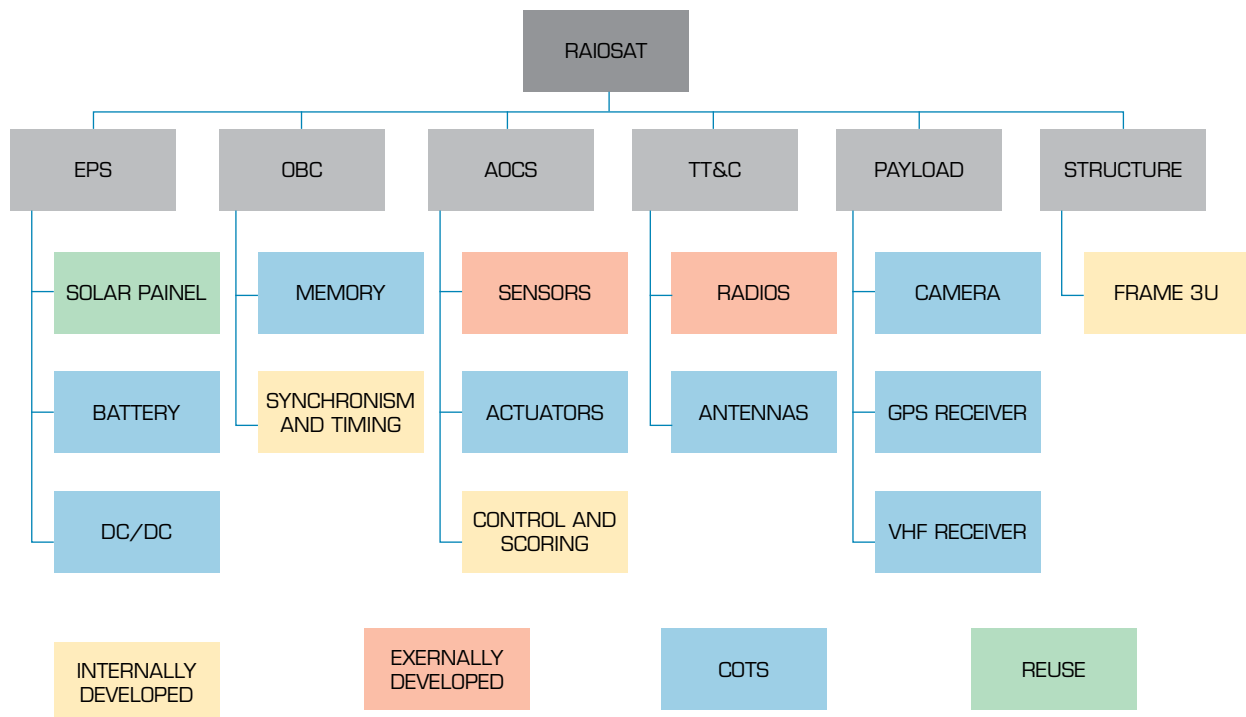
RAIOSAT

EPS
SOLAR PAINEL
BATTERY
DC/DC

OBC
MEMORY
SYNCHRONISM AND TIMING

AOCS
SENSORS
ACTUATORS
CONTROL AND SCORING

TT&C
RADIOS
ANTENNAS

PAYLOAD
CAMERA
GPS RECEIVER
VHF RECEIVER

STRUCTURE
FRAME 3U

INTERNALLY DEVELOPED
EXERNALLY DEVELOPED
COTS
REUSE